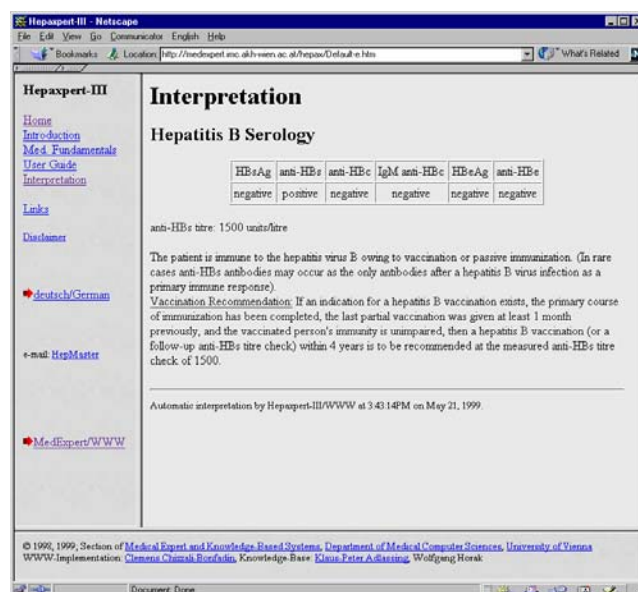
Hepaxpert-III - Netscape

File Edit View Go Communicator English Help

Bookmarks Location: http://medexpert.imc.akh-wien.ac.at/hepax/Default-e.htm

What's Related

Hepaxpert-III

Home
Introduction
Med. Fundamentals
User Guide
Interpretation

Links

Disclaimer

deutsch/German

e-mail: HepMaster

MedExpert/WWW

Interpretation

Hepatitis B Serology

| HBsAg | anti-HBs | anti-HBc | IgM anti-HBc | HBeAg | anti-HBe |
|---|---|---|---|---|---|
| negative | positive | negative | negative | negative | negative |

anti-HBs titre: 1500 units/litre

The patient is immune to the hepatitis virus B owing to vaccination or passive immunization. (In rare cases anti-HBs antibodies may occur as the only antibodies after a hepatitis B virus infection as a primary immune response).
Vaccination Recommendation: If an indication for a hepatitis B vaccination exists, the primary course of immunization has been completed, the last partial vaccination was given at least 1 month previously, and the vaccinated person's immunity is unimpaired, then a hepatitis B vaccination (or a follow-up anti-HBs titre check) within 4 years is to be recommended at the measured anti-HBs titre check of 1500.

Automatic interpretation by Hepaxpert-III/WWW at 3:43:14PM on May 21, 1999.

© 1998, 1999, Section of Medical Expert and Knowledge-Based Systems, Department of Medical Computer Sciences, University of Vienna
WWW-Implementation: Clemens Chizzali-Bonfadin, Knowledge-Base: Klaus-Peter Adlassnig, Wolfgang Horak

Document: Done